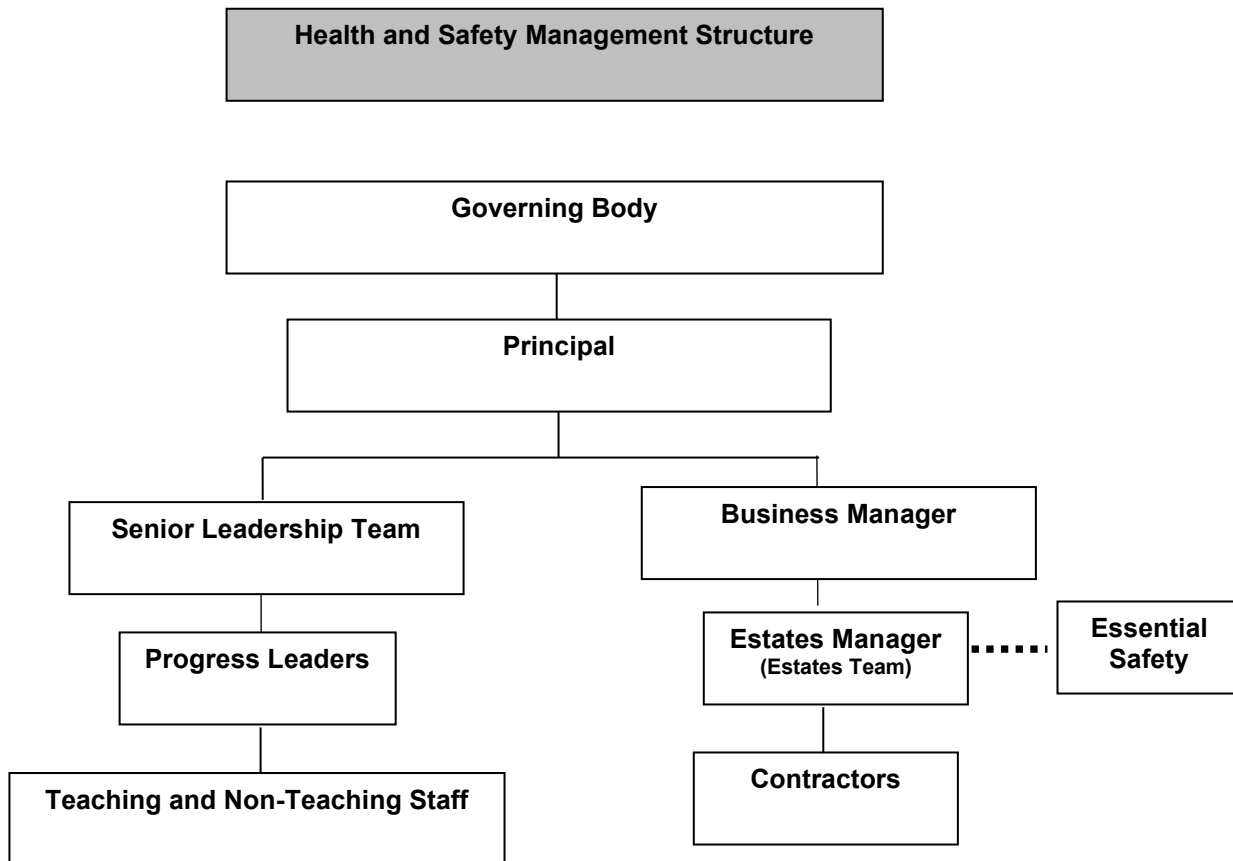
Health and Safety Management Structure

Governing Body

Principal

Senior Leadership Team

Business Manager

Progress Leaders

Estates Manager
(Estates Team)

Essential Safety

Teaching and Non-Teaching Staff

Contractors